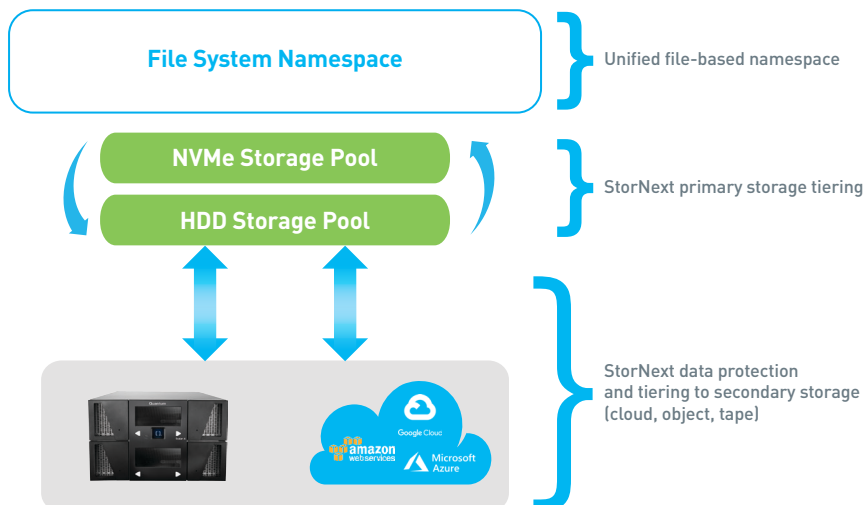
File System Namespace

Unified file-based namespace

NVMe Storage Pool

HDD Storage Pool

StorNext primary storage tiering

Quantum

Google Cloud

amazon web services

Microsoft Azure

StorNext data protection and tiering to secondary storage (cloud, object, tape)